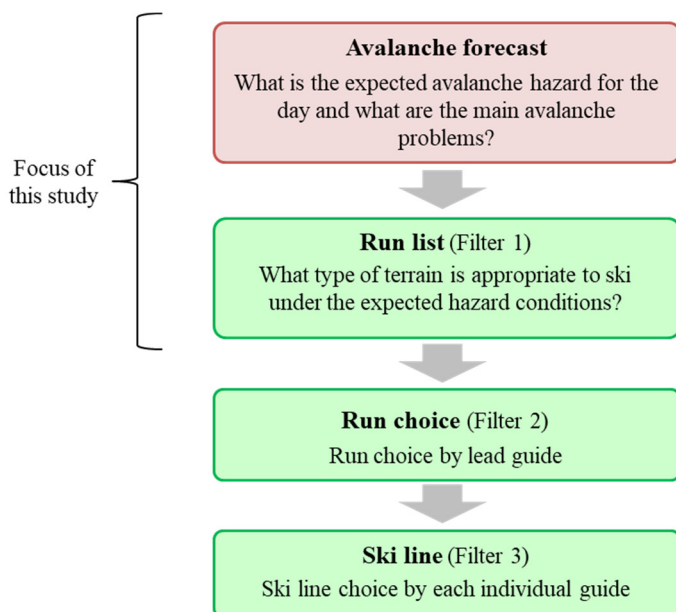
Focus of this study

Avalanche forecast
What is the expected avalanche hazard for the day and what are the main avalanche problems?

Run list (Filter 1)
What type of terrain is appropriate to ski under the expected hazard conditions?

Run choice (Filter 2)
Run choice by lead guide

Ski line (Filter 3)
Ski line choice by each individual guide